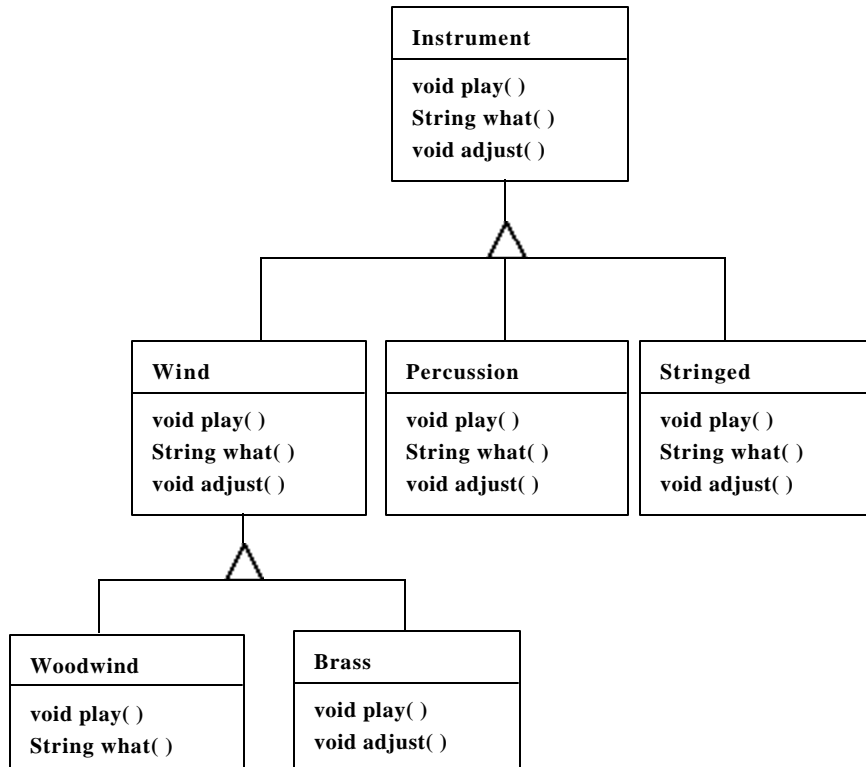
Instrument

void play( )
String what( )
void adjust( )

Wind

void play( )
String what( )
void adjust( )

Percussion

void play( )
String what( )
void adjust( )

Stringed

void play( )
String what( )
void adjust( )

Woodwind

void play( )
String what( )

Brass

void play( )
void adjust( )